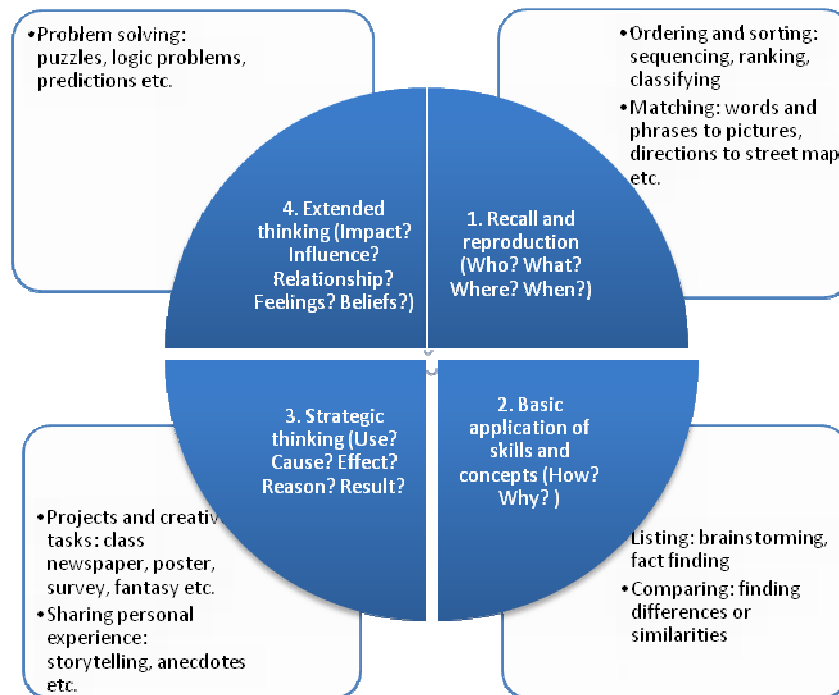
•Problem solving: puzzles, logic problems, predictions etc.

•Ordering and sorting: sequencing, ranking, classifying

•Matching: words and phrases to pictures, directions to street map etc.

4. Extended thinking (Impact? Influence? Relationship? Feelings? Beliefs?)

1. Recall and reproduction (Who? What? Where? When?)

3. Strategic thinking (Use? Cause? Effect? Reason? Result?

2. Basic application of skills and concepts (How? Why? )

•Projects and creativ tasks: class newspaper, poster, survey, fantasy etc.

•Sharing personal experience: storytelling, anecdotes etc.

Listing: brainstorming, fact finding

•Comparing: finding differences or similarities